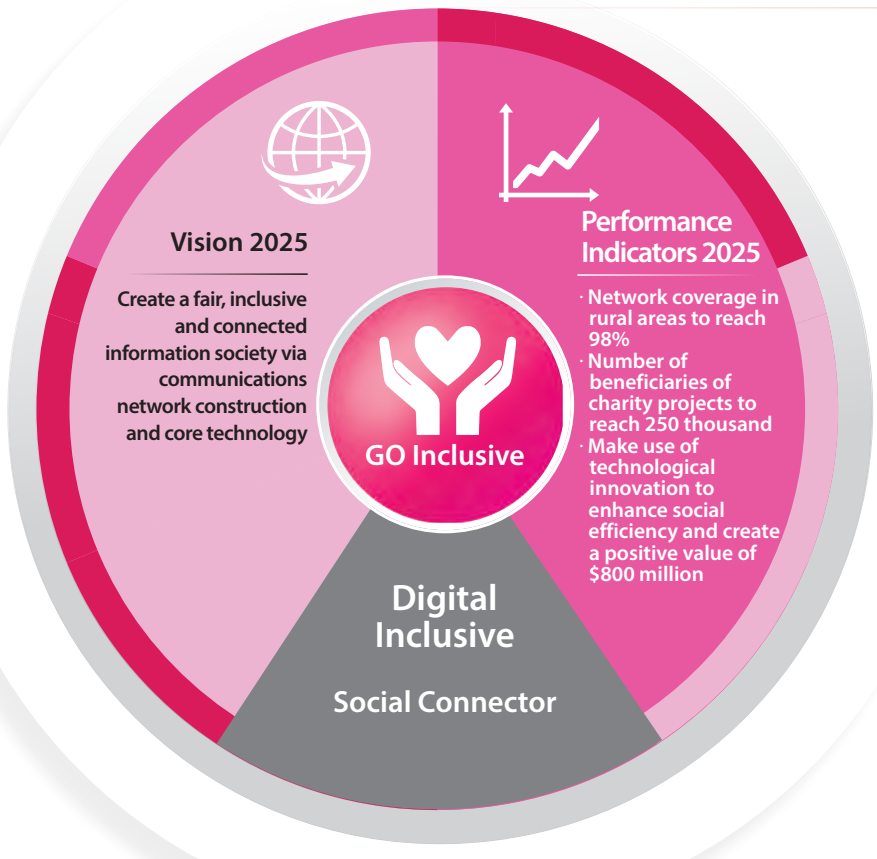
Vision 2025

Create a fair, inclusive and connected information society via communications network construction and core technology

Performance Indicators 2025

· Network coverage in rural areas to reach 98%
· Number of beneficiaries of charity projects to reach 250 thousand
· Make use of technological innovation to enhance social efficiency and create a positive value of $800 million

GO Inclusive

Digital Inclusive

Social Connector